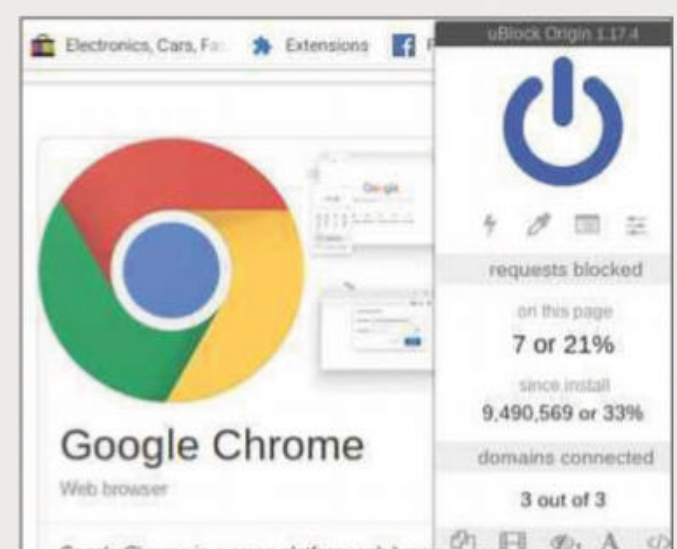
Electronics, Cars, Fa  Extensions  F

uBlock Origin 1.17.4

requests blocked

on this page

7 or 21%

since install

9,490,569 or 33%

domains connected

3 out of 3

Google

Google Chrome

Web browser

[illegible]